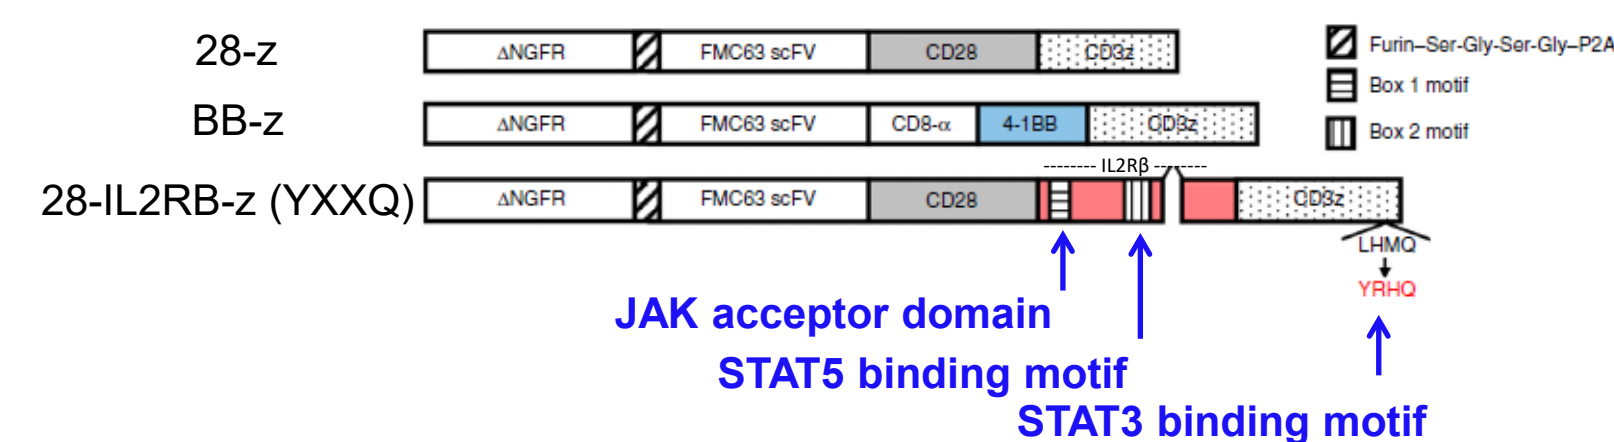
28-z
ΔNGFR
FMC63 scFV
CD28
CD3z

BB-z
ΔNGFR
FMC63 scFV
CD8-α
4-1BB
CD3z

28-IL2RB-z (YXXQ)
ΔNGFR
FMC63 scFV
CD28
-------- IL2Rβ --------
CD3z
LHMQ
YRHQ

Furin–Ser-Gly-Ser-Gly–P2A
Box 1 motif
Box 2 motif

JAK acceptor domain
STAT5 binding motif
STAT3 binding motif